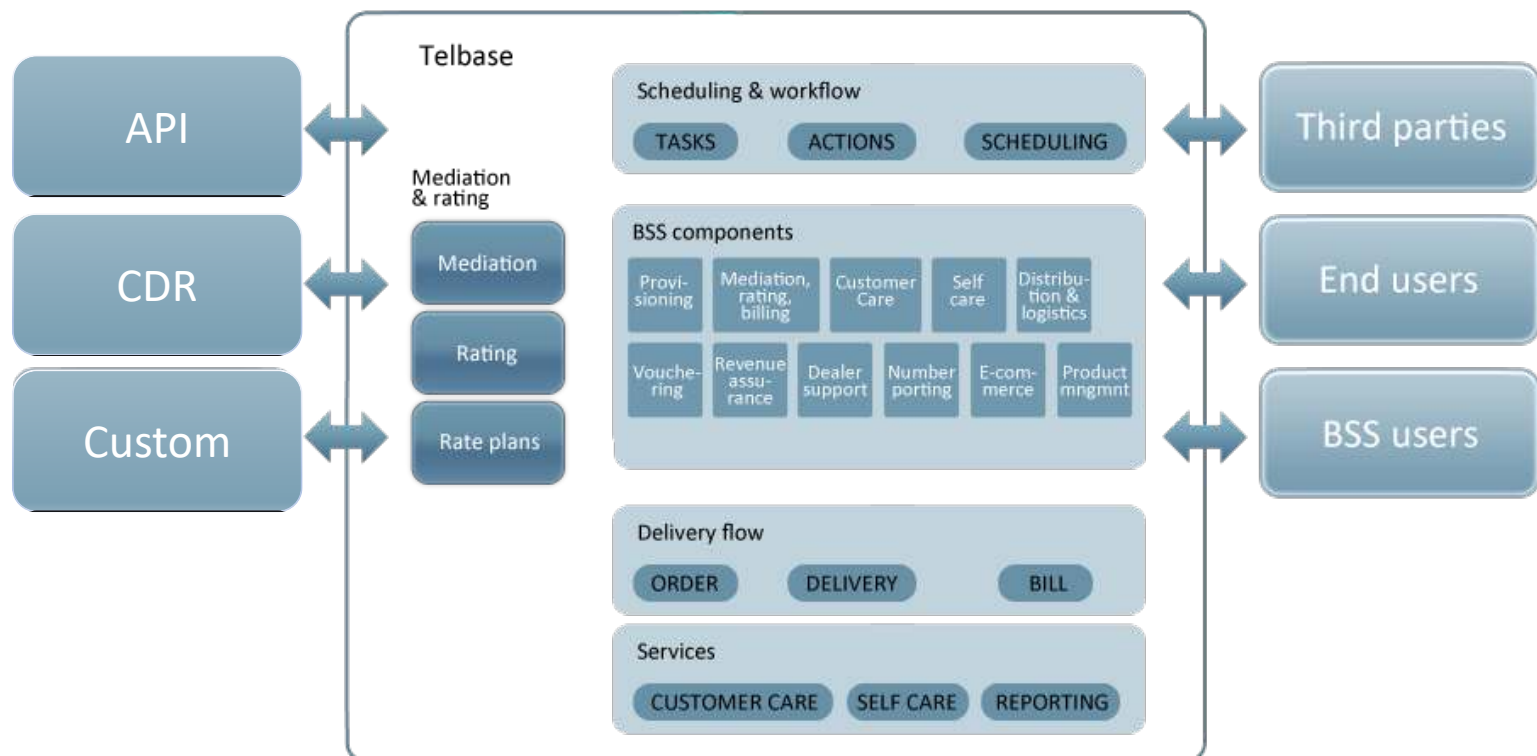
API

CDR

Custom

Telbase

Mediation & rating

Mediation

Rating

Rate plans

Scheduling & workflow

TASKS

ACTIONS

SCHEDULING

BSS components

Provisioning

Mediation, rating, billing

Customer Care

Self care

Distribution & logistics

Vouchering

Revenue assurance

Dealer support

Number porting

E-commerce

Product mngmnt

Delivery flow

ORDER

DELIVERY

BILL

Services

CUSTOMER CARE

SELF CARE

REPORTING

Third parties

End users

BSS users